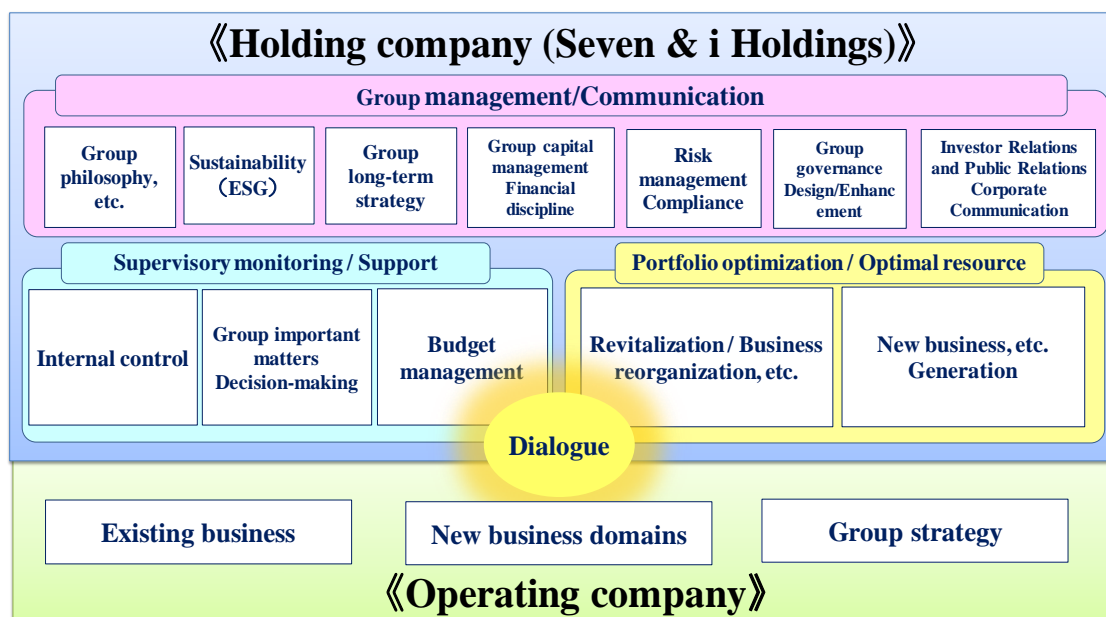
《Holding company (Seven & i Holdings)》

Group management/Communication

Group philosophy, etc.

Sustainability (ESG)

Group long-term strategy

Group capital management Financial discipline

Risk management Compliance

Group governance Design/Enhancement

Investor Relations and Public Relations Corporate Communication

Supervisory monitoring / Support

Internal control

Group important matters Decision-making

Budget management

Portfolio optimization / Optimal resource

Revitalization / Business reorganization, etc.

New business, etc. Generation

Dialogue

Existing business

New business domains

Group strategy

《Operating company》